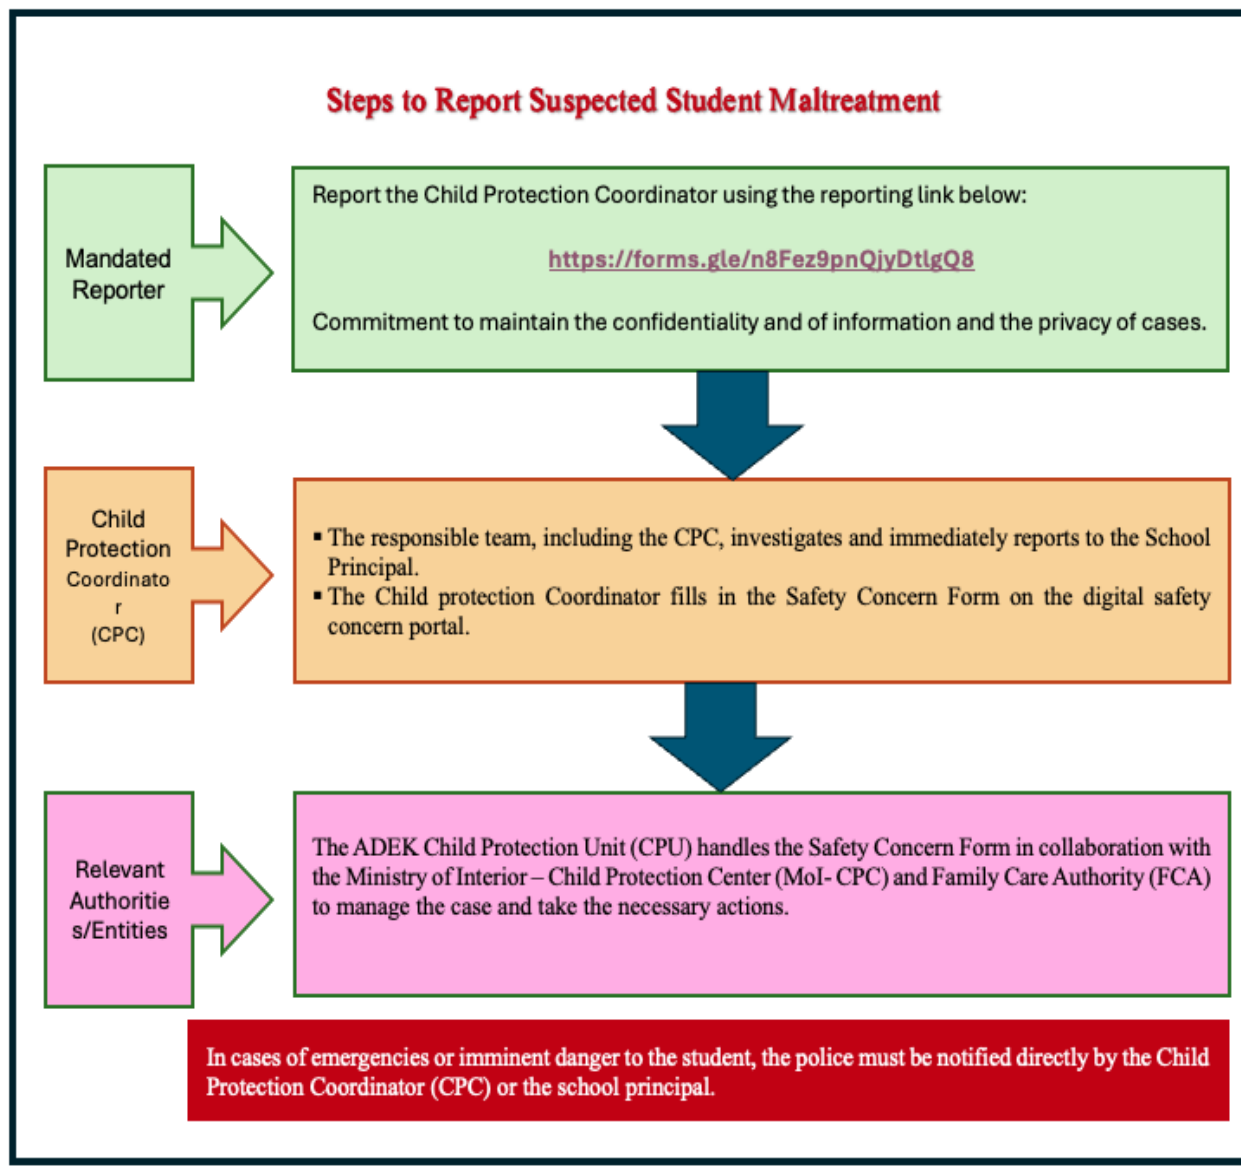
Steps to Report Suspected Student Maltreatment

Mandated Reporter

Report the Child Protection Coordinator using the reporting link below:

https://forms.gle/n8Fez9pnQjyDtlgQ8

Commitment to maintain the confidentiality and of information and the privacy of cases.

Child Protection Coordinator (CPC)

▪ The responsible team, including the CPC, investigates and immediately reports to the School Principal.
▪ The Child protection Coordinator fills in the Safety Concern Form on the digital safety concern portal.

Relevant Authorities/Entities

The ADEK Child Protection Unit (CPU) handles the Safety Concern Form in collaboration with the Ministry of Interior – Child Protection Center (MoI- CPC) and Family Care Authority (FCA) to manage the case and take the necessary actions.

In cases of emergencies or imminent danger to the student, the police must be notified directly by the Child Protection Coordinator (CPC) or the school principal.